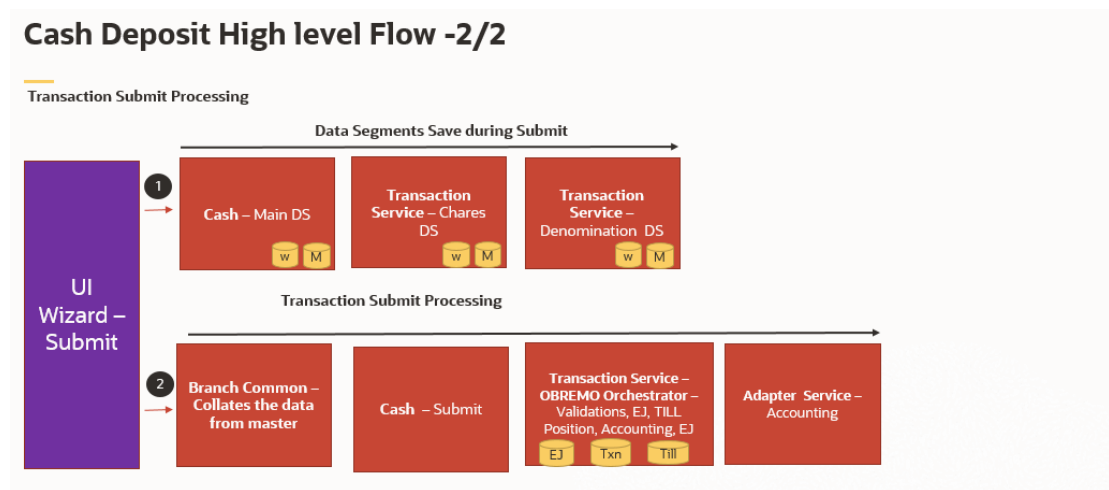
Cash Deposit High level Flow -2/2

Transaction Submit Processing

Data Segments Save during Submit

UI Wizard – Submit

1

Cash – Main DS

W M

Transaction Service – Chares DS

W M

Transaction Service – Denomination DS

W M

Transaction Submit Processing

2

Branch Common – Collates the data from master

Cash – Submit

Transaction Service – OBREMO Orchestrator – Validations, EJ, TILL Position, Accounting, EJ

EJ Txn Till

Adapter Service – Accounting